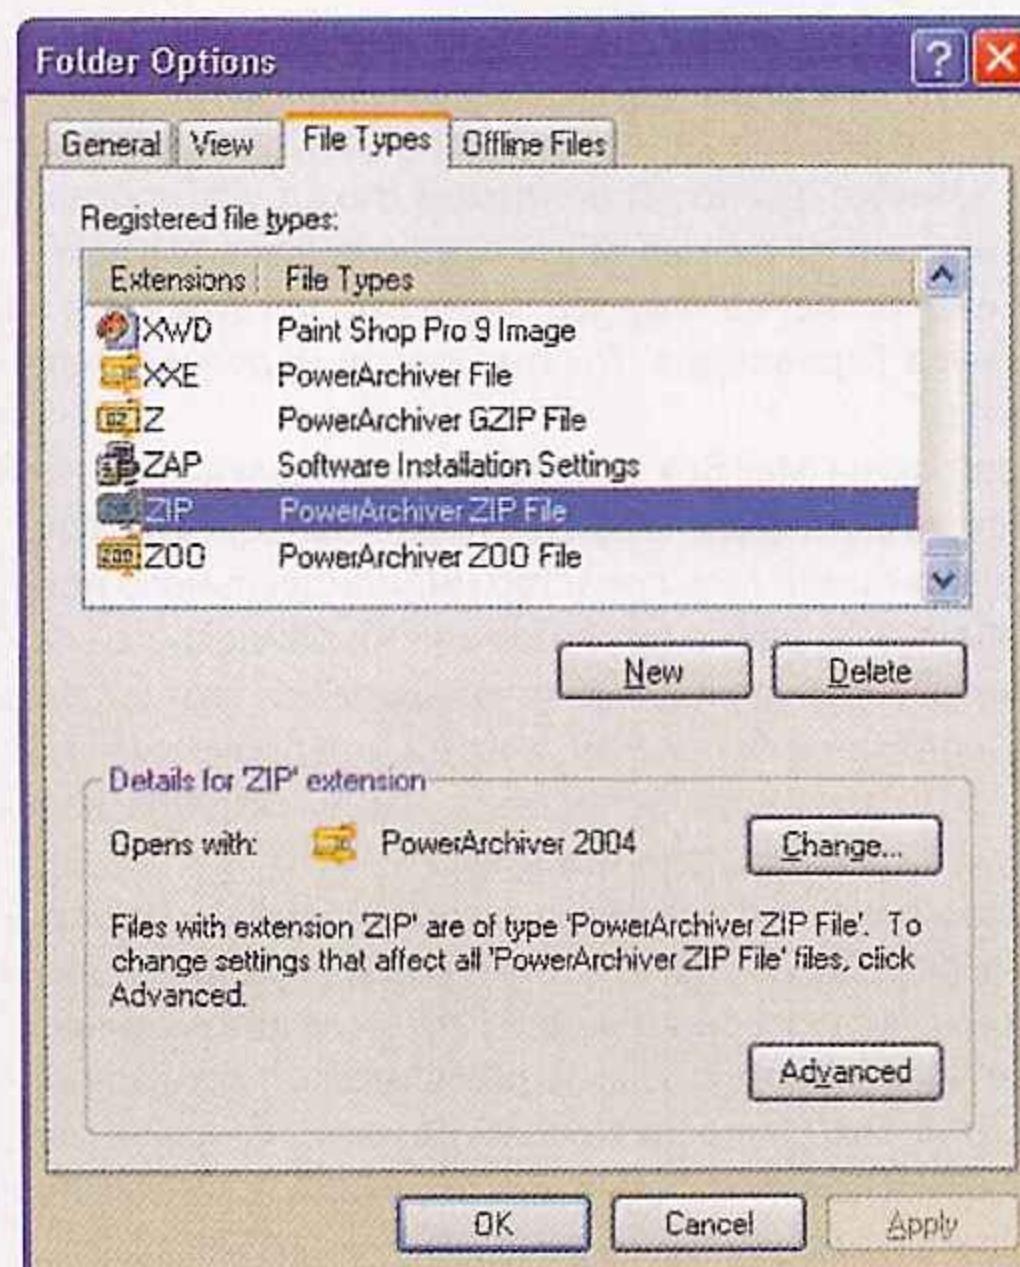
Folder Options

General | View | File Types | Offline Files

Registered file types:

| Extensions | File Types |
|---|---|
| XWD | Paint Shop Pro 9 Image |
| XXE | PowerArchiver File |
| Z | PowerArchiver GZIP File |
| ZAP | Software Installation Settings |
| ZIP | PowerArchiver ZIP File |
| ZOO | PowerArchiver ZOO File |

New | Delete

Details for 'ZIP' extension

Opens with: PowerArchiver 2004 | Change...

Files with extension 'ZIP' are of type 'PowerArchiver ZIP File'. To change settings that affect all 'PowerArchiver ZIP File' files, click Advanced.

Advanced

OK | Cancel | Apply